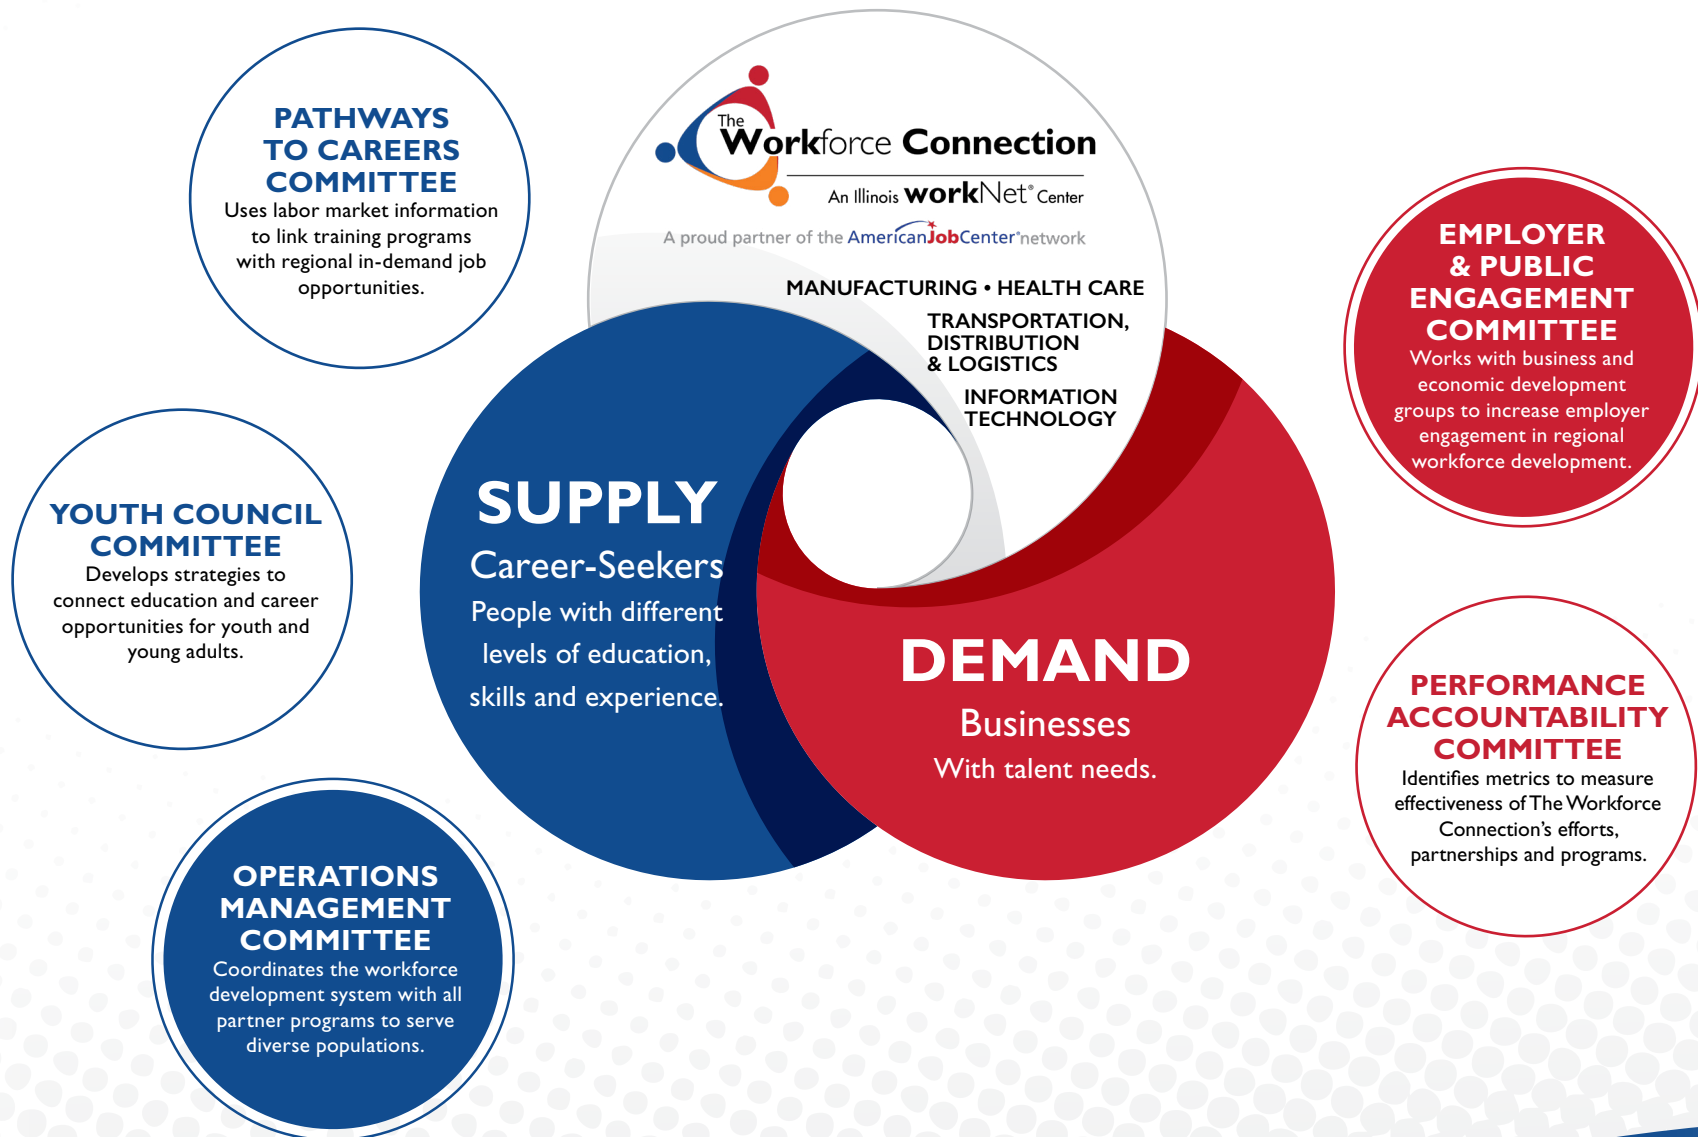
PATHWAYS TO CAREERS COMMITTEE
Uses labor market information to link training programs with regional in-demand job opportunities.

The Workforce Connection
An Illinois workNet® Center
A proud partner of the AmericanJobCenter® network

MANUFACTURING • HEALTH CARE
TRANSPORTATION, DISTRIBUTION & LOGISTICS
INFORMATION TECHNOLOGY

EMPLOYER & PUBLIC ENGAGEMENT COMMITTEE
Works with business and economic development groups to increase employer engagement in regional workforce development.

YOUTH COUNCIL COMMITTEE
Develops strategies to connect education and career opportunities for youth and young adults.

SUPPLY
Career-Seekers
People with different levels of education, skills and experience.

DEMAND
Businesses
With talent needs.

PERFORMANCE ACCOUNTABILITY COMMITTEE
Identifies metrics to measure effectiveness of The Workforce Connection's efforts, partnerships and programs.

OPERATIONS MANAGEMENT COMMITTEE
Coordinates the workforce development system with all partner programs to serve diverse populations.